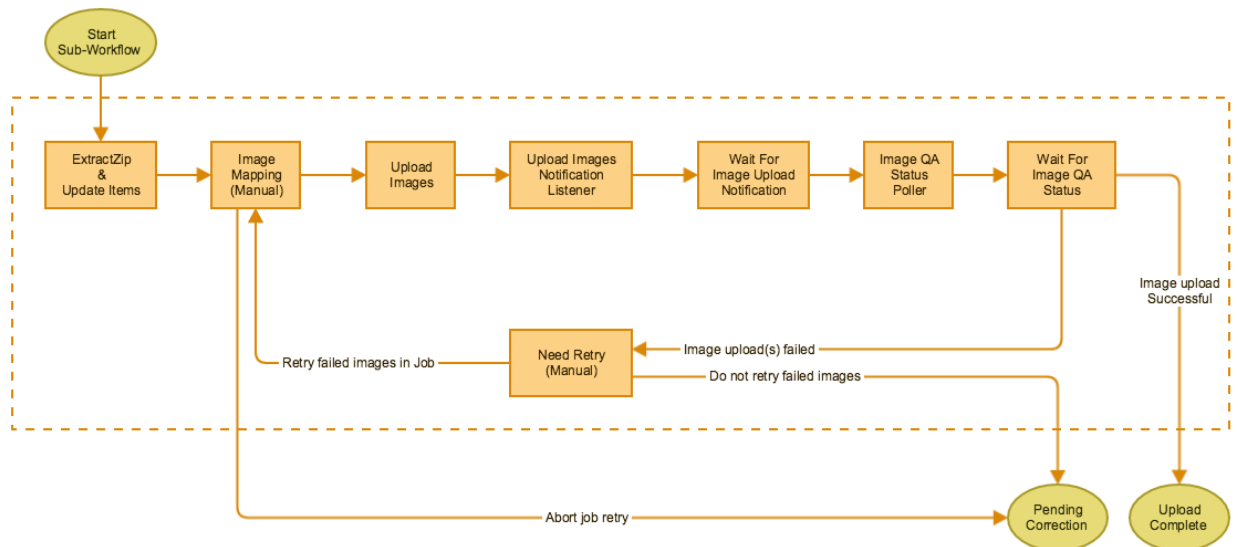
Start Sub-Workflow

ExtractZip & Update Items

Image Mapping (Manual)

Upload Images

Upload Images Notification Listener

Wait For Image Upload Notification

Image QA Status Poller

Wait For Image QA Status

Image upload Successful

Need Retry (Manual)

Image upload(s) failed

Retry failed images in Job

Do not retry failed images

Abort job retry

Pending Correction

Upload Complete